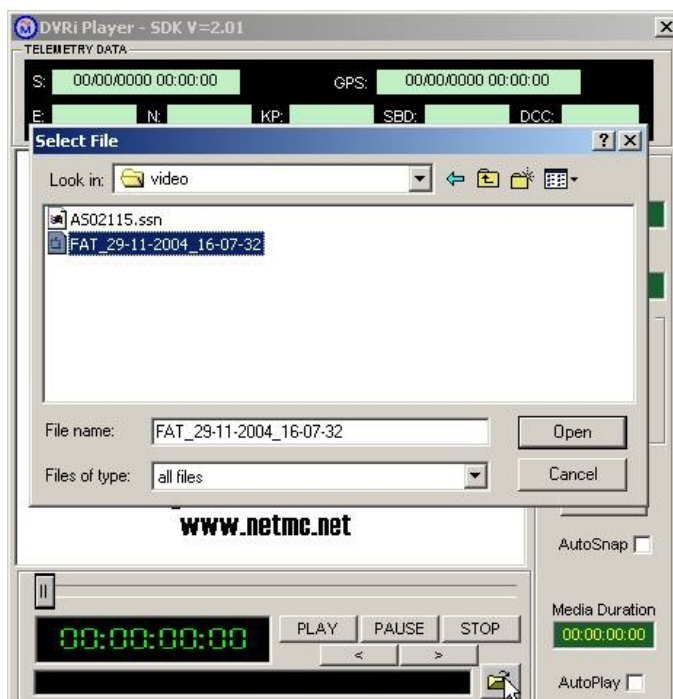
DVRi Player - SDK V=2.01

TELEMETRY DATA

S: 00/00/0000 00:00:00

GPS: 00/00/0000 00:00:00

E: N: KP: SBD: DCC:

Select File

? X

Look in: video

AS02115.ssn

FAT_29-11-2004_16-07-32

File name: FAT_29-11-2004_16-07-32

Open

Files of type: all files

Cancel

www.netmc.net

AutoSnap

II

00:00:00:00

PLAY PAUSE STOP

< >

Media Duration

00:00:00:00

AutoPlay